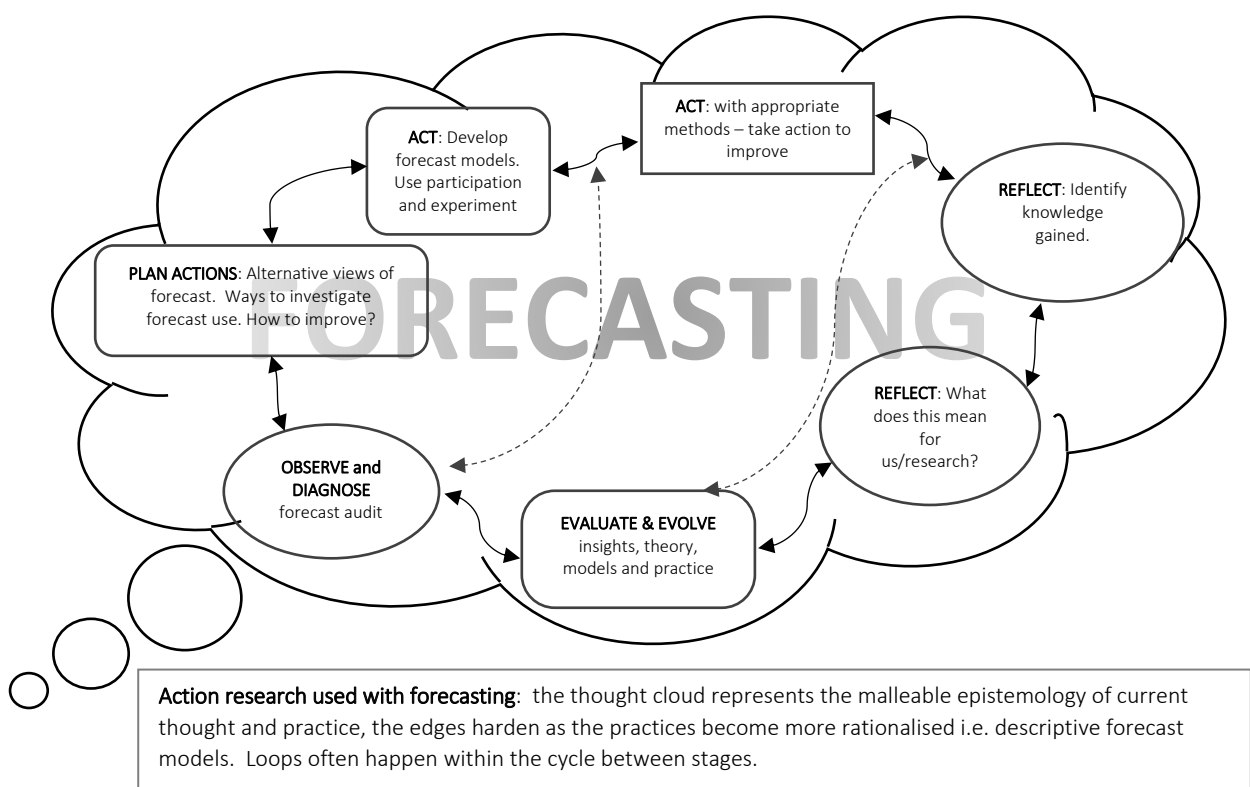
ACT: Develop forecast models. Use participation and experiment

ACT: with appropriate methods – take action to improve

REFLECT: Identify knowledge gained.

PLAN ACTIONS: Alternative views of forecast. Ways to investigate forecast use. How to improve?

FORECASTING

REFLECT: What does this mean for us/research?

OBSERVE and DIAGNOSE forecast audit

EVALUATE & EVOLVE insights, theory, models and practice

Action research used with forecasting: the thought cloud represents the malleable epistemology of current thought and practice, the edges harden as the practices become more rationalised i.e. descriptive forecast models. Loops often happen within the cycle between stages.